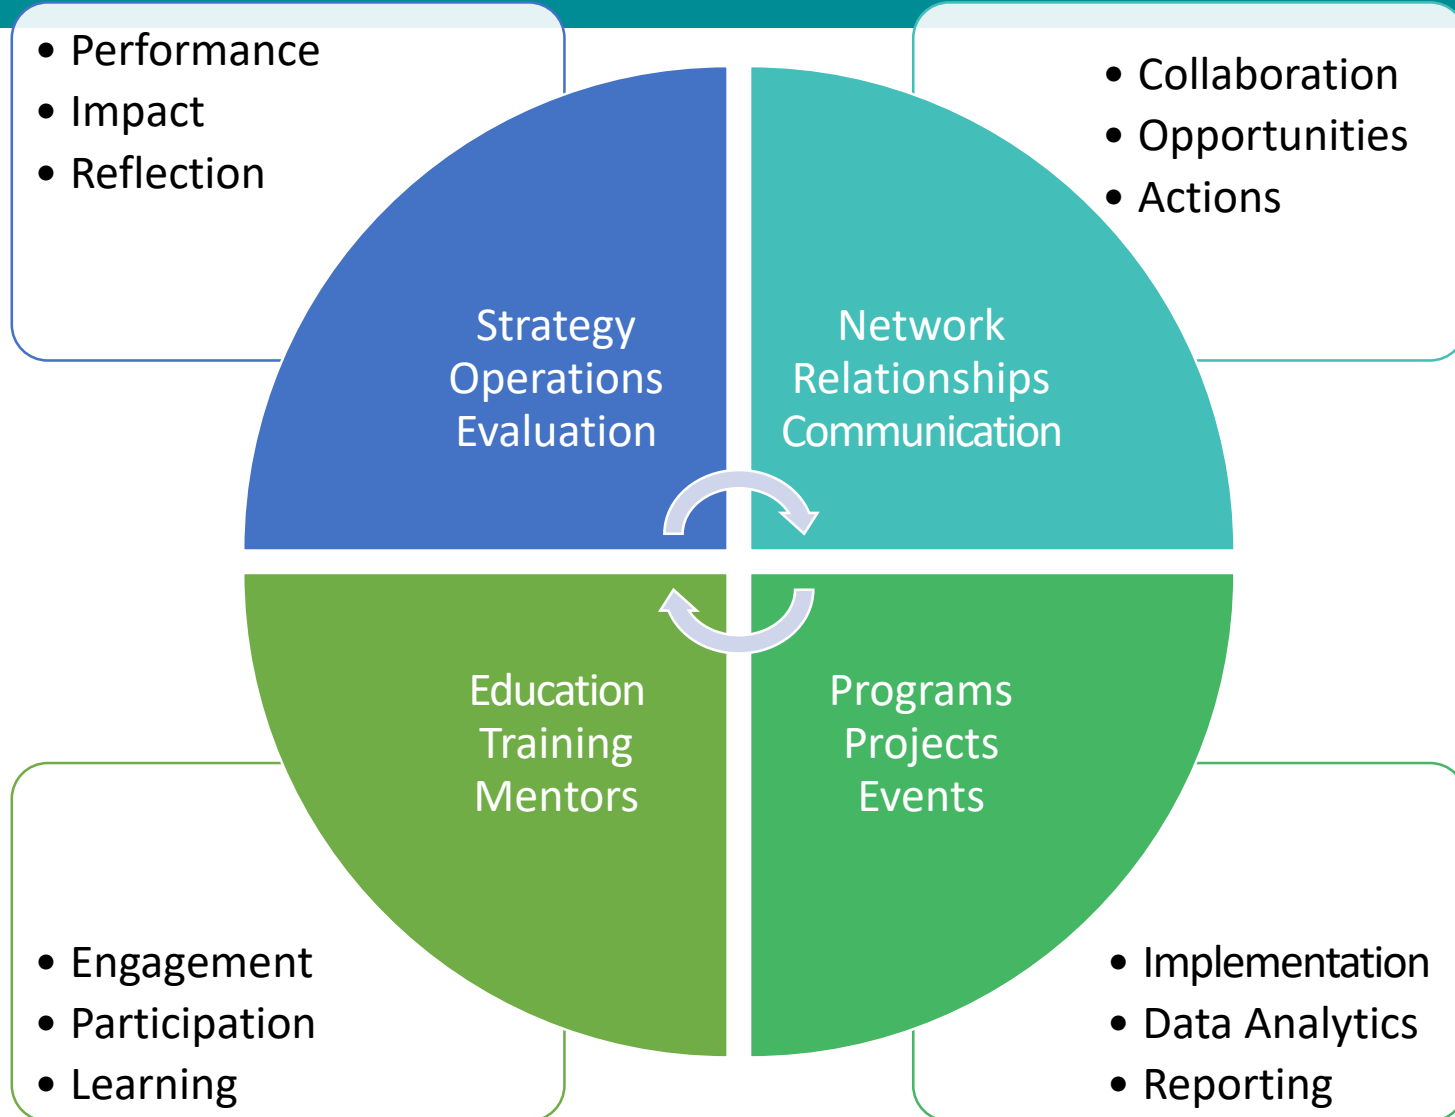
- Performance
- Impact
- Reflection

- Collaboration
- Opportunities
- Actions

Strategy
Operations
Evaluation

Network
Relationships
Communication

Education
Training
Mentors

Programs
Projects
Events

- Engagement
- Participation
- Learning

- Implementation
- Data Analytics
- Reporting